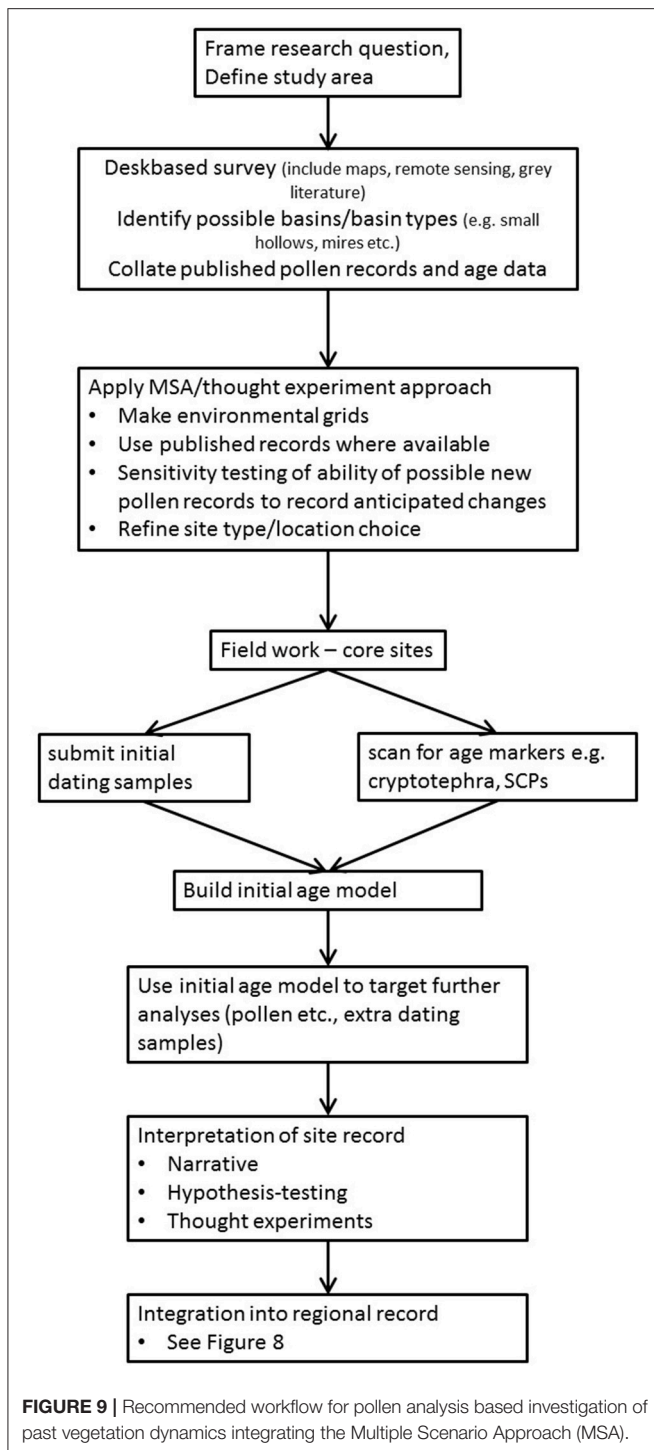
Frame research question, Define study area

Deskbased survey (include maps, remote sensing, grey literature)
Identify possible basins/basin types (e.g. small hollows, mires etc.)
Collate published pollen records and age data

Apply MSA/thought experiment approach
• Make environmental grids
• Use published records where available
• Sensitivity testing of ability of possible new pollen records to record anticipated changes
• Refine site type/location choice

Field work – core sites

submit initial dating samples

scan for age markers e.g. cryptotephra, SCPs

Build initial age model

Use initial age model to target further analyses (pollen etc., extra dating samples)

Interpretation of site record
• Narrative
• Hypothesis-testing
• Thought experiments

Integration into regional record
• See Figure 8

**FIGURE 9 |** Recommended workflow for pollen analysis based investigation of past vegetation dynamics integrating the Multiple Scenario Approach (MSA).